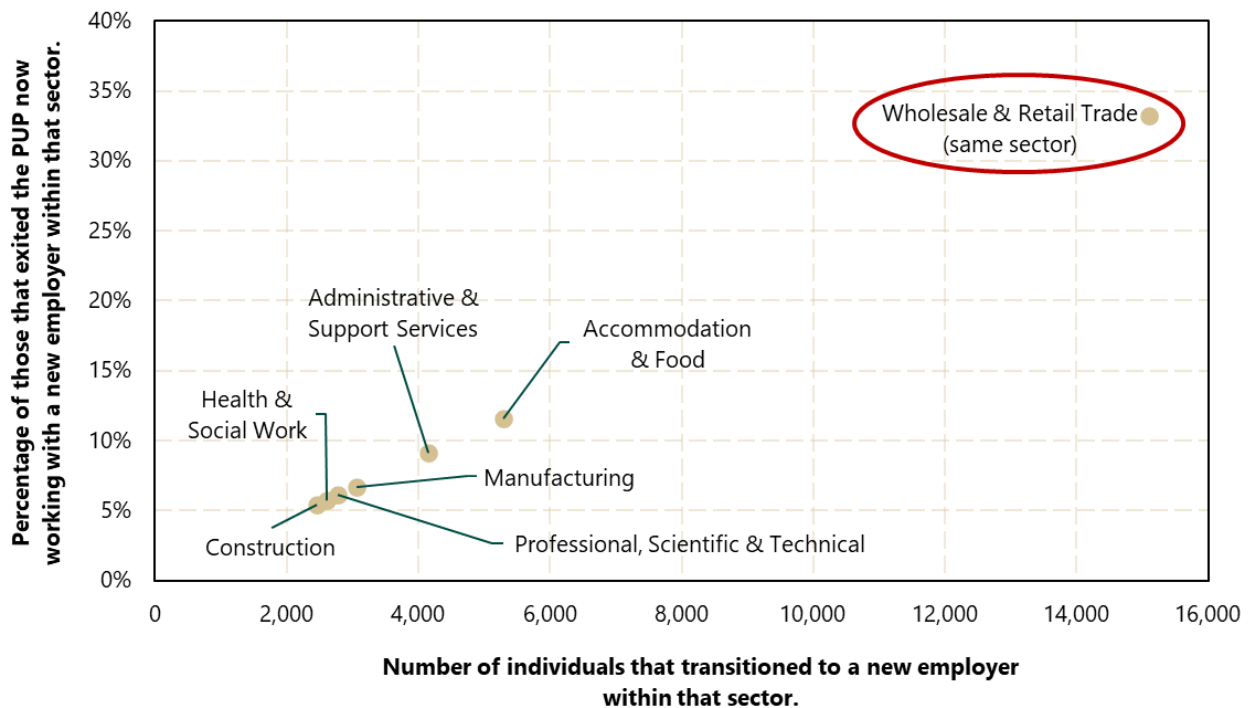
Percentage of those that exited the PUP now working with a new employer within that sector.

40%
35%
30%
25%
20%
15%
10%
5%
0%

Wholesale & Retail Trade (same sector)

Administrative & Support Services

Accommodation & Food

Health & Social Work

Manufacturing

Construction

Professional, Scientific & Technical

0
2,000
4,000
6,000
8,000
10,000
12,000
14,000
16,000

Number of individuals that transitioned to a new employer within that sector.